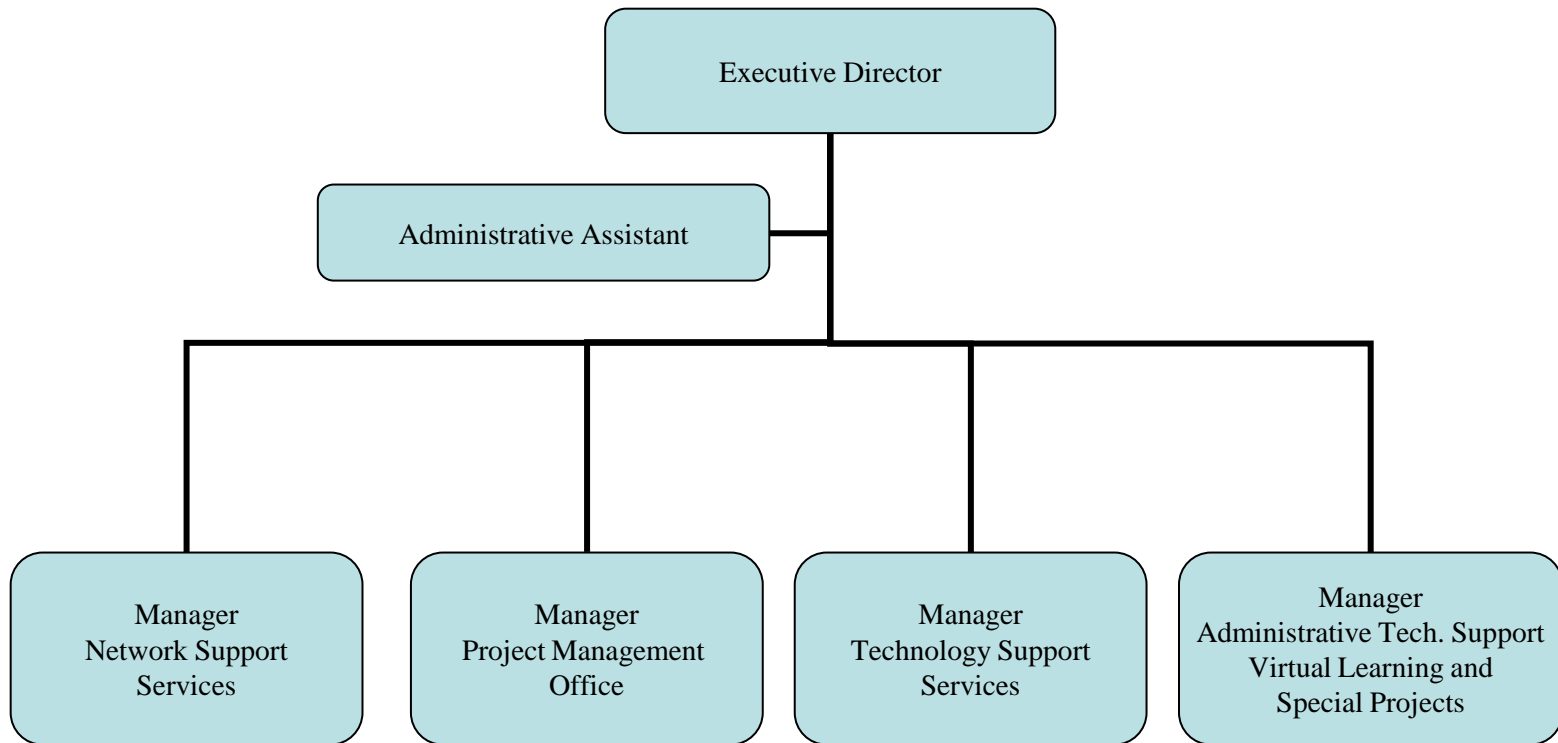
Executive Director

Administrative Assistant

Manager
Network Support Services

Manager
Project Management Office

Manager
Technology Support Services

Manager
Administrative Tech. Support
Virtual Learning and
Special Projects